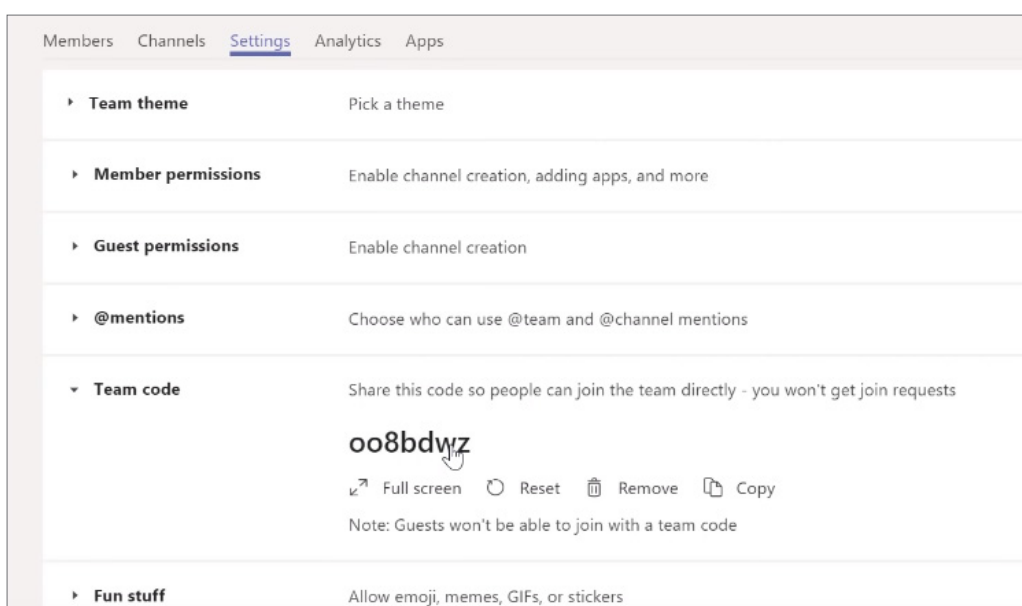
Members Channels Settings Analytics Apps

Team theme
Pick a theme

Member permissions
Enable channel creation, adding apps, and more

Guest permissions
Enable channel creation

@mentions
Choose who can use @team and @channel mentions

Team code
Share this code so people can join the team directly - you won't get join requests

oo8bdwz

Full screen Reset Remove Copy

Note: Guests won't be able to join with a team code

Fun stuff
Allow emoji, memes, GIFs, or stickers